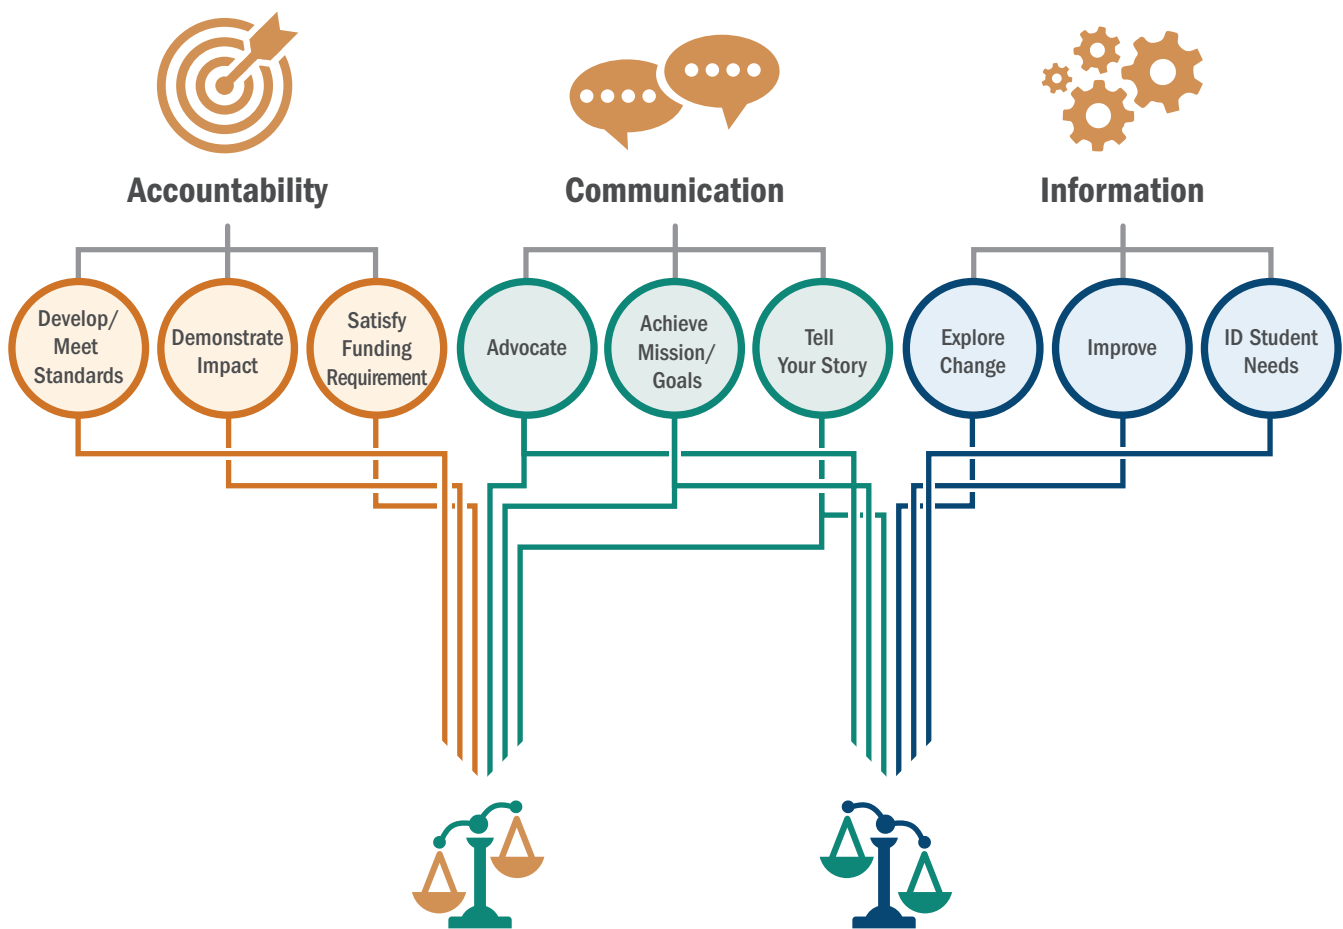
Accountability

Communication

Information

Develop/ Meet Standards

Demonstrate Impact

Satisfy Funding Requirement

Advocate

Achieve Mission/ Goals

Tell Your Story

Explore Change

Improve

ID Student Needs